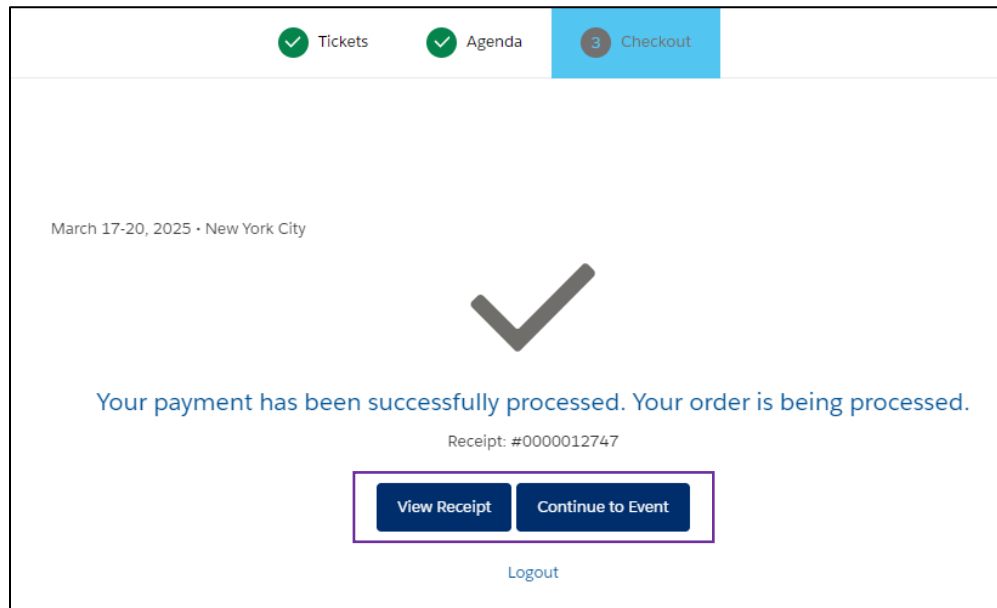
Tickets Agenda 3 Checkout

March 17-20, 2025 • New York City

Your payment has been successfully processed. Your order is being processed.

Receipt: #0000012747

View Receipt Continue to Event

Logout